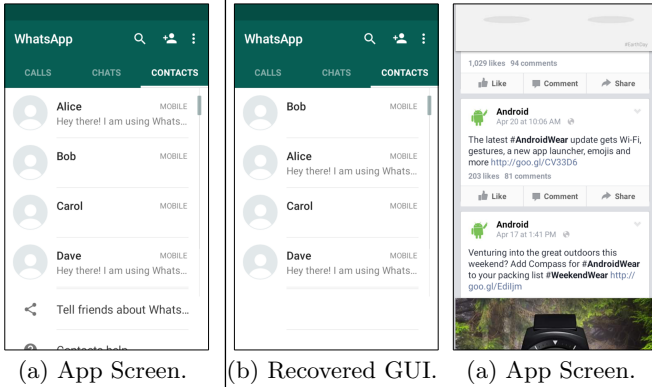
WhatsApp

CALLS CHATS CONTACTS

Alice MOBILE
Hey there! I am using Whats...

Bob MOBILE

Carol MOBILE

Dave MOBILE
Hey there! I am using Whats...

Tell friends about Whats...

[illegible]

(a) App Screen.

WhatsApp

CALLS CHATS CONTACTS

Bob MOBILE

Alice MOBILE
Hey there! I am using Whats...

Carol MOBILE

Dave MOBILE
Hey there! I am using Whats...

(b) Recovered GUI.

#EarthDay

1,029 likes 94 comments

Like Comment Share

Android
Apr 20 at 10:06 AM

The latest #AndroidWear update gets Wi-Fi, gestures, a new app launcher, emojis and more http://goo.gl/CV33D6
203 likes 81 comments

Like Comment Share

Android
Apr 17 at 1:41 PM

Venturing into the great outdoors this weekend? Add Compass for #AndroidWear to your packing list #WeekendWear http://goo.gl/Ediljm

(a) App Screen.